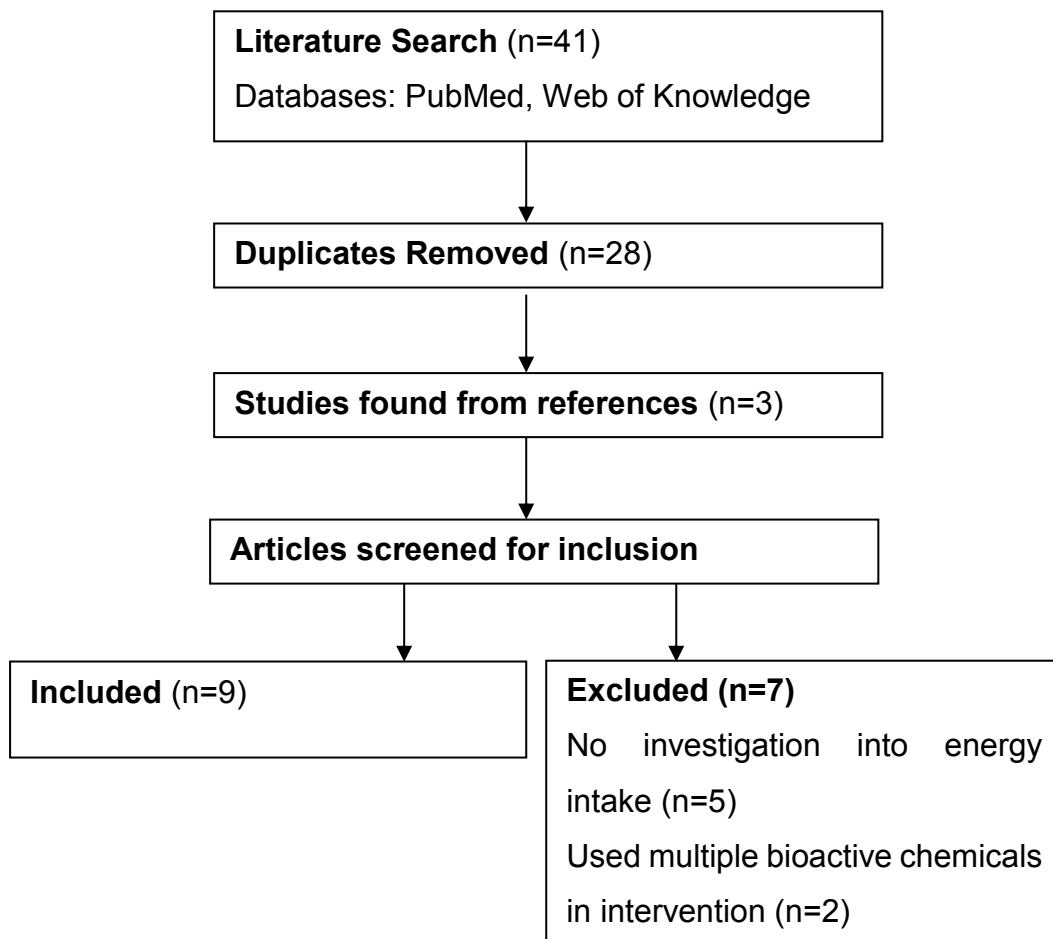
**Literature Search** (n=41)
Databases: PubMed, Web of Knowledge

**Duplicates Removed** (n=28)

**Studies found from references** (n=3)

**Articles screened for inclusion**

**Included** (n=9)

**Excluded (n=7)**
No investigation into energy intake (n=5)
Used multiple bioactive chemicals in intervention (n=2)